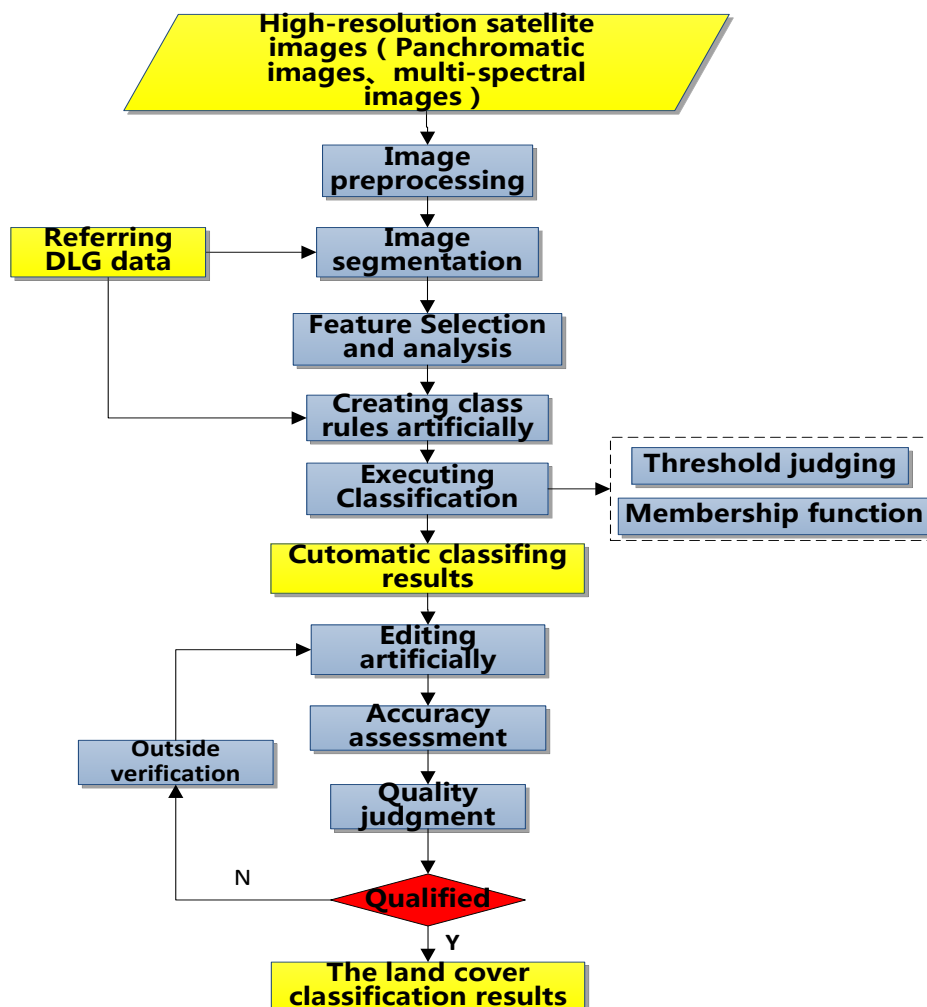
High-resolution satellite images ( Panchromatic images、multi-spectral images )

Image preprocessing

Referring DLG data

Image segmentation

Feature Selection and analysis

Creating class rules artificially

Executing Classification

Threshold judging

Membership function

Cutomatic classifing results

Editing artificially

Accuracy assessment

Outside verification

Quality judgment

N

Qualified

Y

The land cover classification results